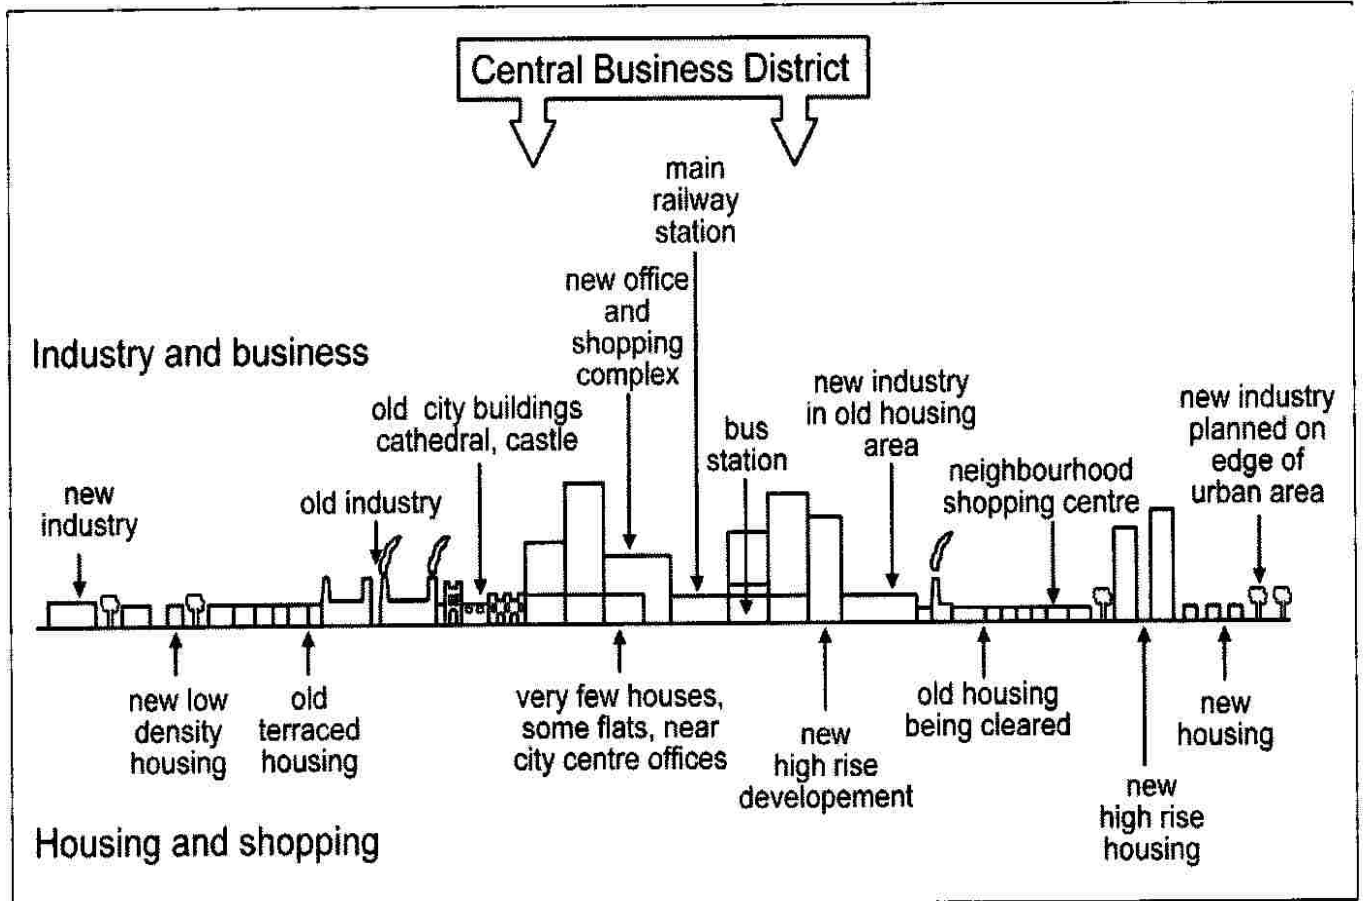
Central Business District

main railway station

new office and shopping complex

Industry and business

new industry in old housing area

new industry planned on edge of urban area

old city buildings cathedral, castle

bus station

neighbourhood shopping centre

new industry

old industry

new low density housing

old terraced housing

very few houses, some flats, near city centre offices

new high rise developement

old housing being cleared

new housing

new high rise housing

Housing and shopping